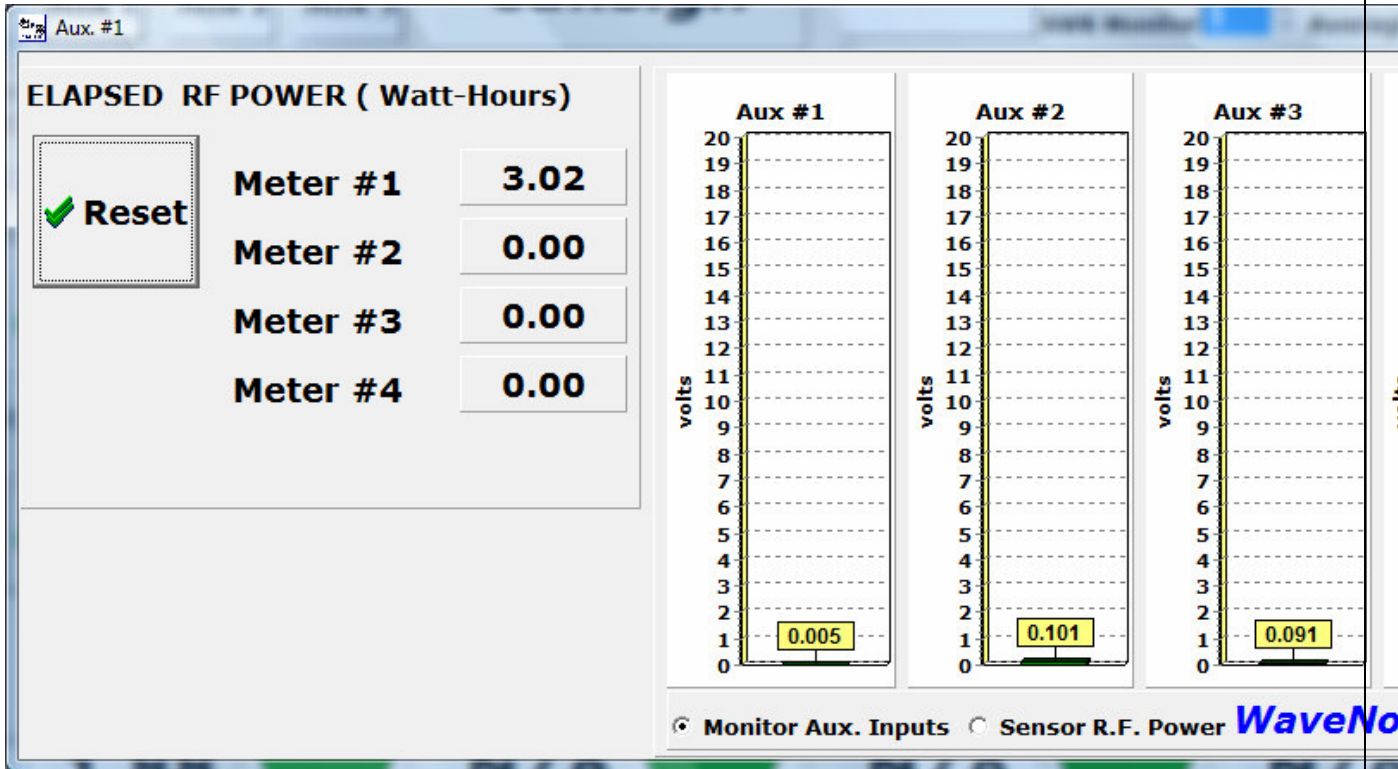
Aux. #1

ELAPSED RF POWER ( Watt-Hours)

Reset

| | |
|---|---|
| Meter #1 | 3.02 |
| Meter #2 | 0.00 |
| Meter #3 | 0.00 |
| Meter #4 | 0.00 |

Aux #1
20 19 18 17 16 15 14 13 12 11 10 9 8 7 6 5 4 3 2 1 0
volts
0.005

Aux #2
20 19 18 17 16 15 14 13 12 11 10 9 8 7 6 5 4 3 2 1 0
volts
0.101

Aux #3
20 19 18 17 16 15 14 13 12 11 10 9 8 7 6 5 4 3 2 1 0
volts
0.091

Monitor Aux. Inputs Sensor R.F. Power WaveNo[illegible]